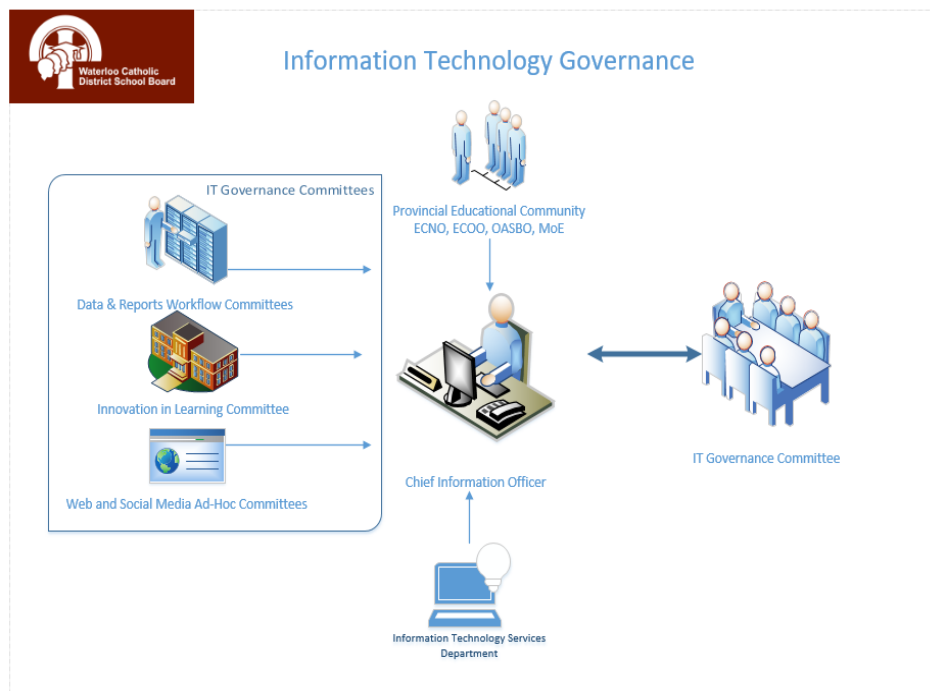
Waterloo Catholic District School Board

Information Technology Governance

IT Governance Committees

Data & Reports Workflow Committees

Innovation in Learning Committee

Web and Social Media Ad-Hoc Committees

Provincial Educational Community
ECNO, ECOO, OASBO, MoE

Chief Information Officer

IT Governance Committee

Information Technology Services Department